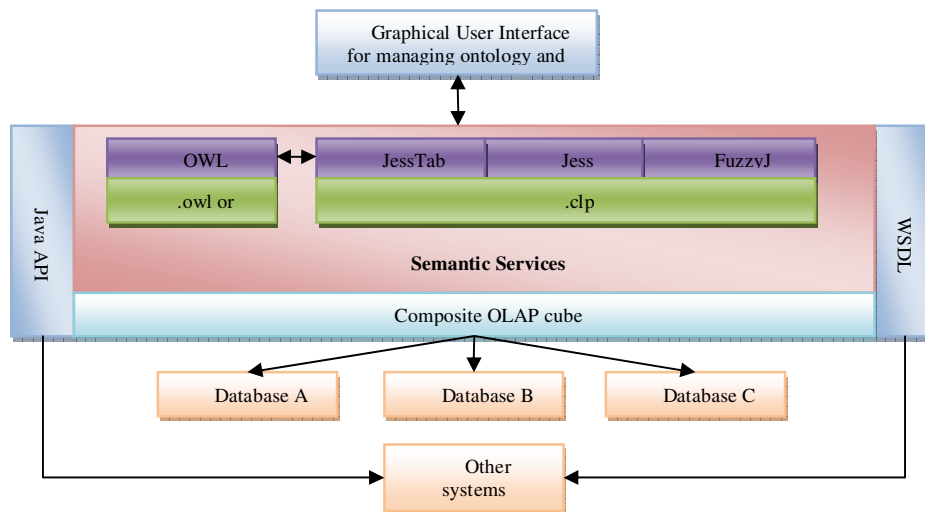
Graphical User Interface for managing ontology and

Java API

OWL

.owl or

JessTab

Jess

FuzzyJ

.clp

Semantic Services

WSDL

Composite OLAP cube

Database A

Database B

Database C

Other systems